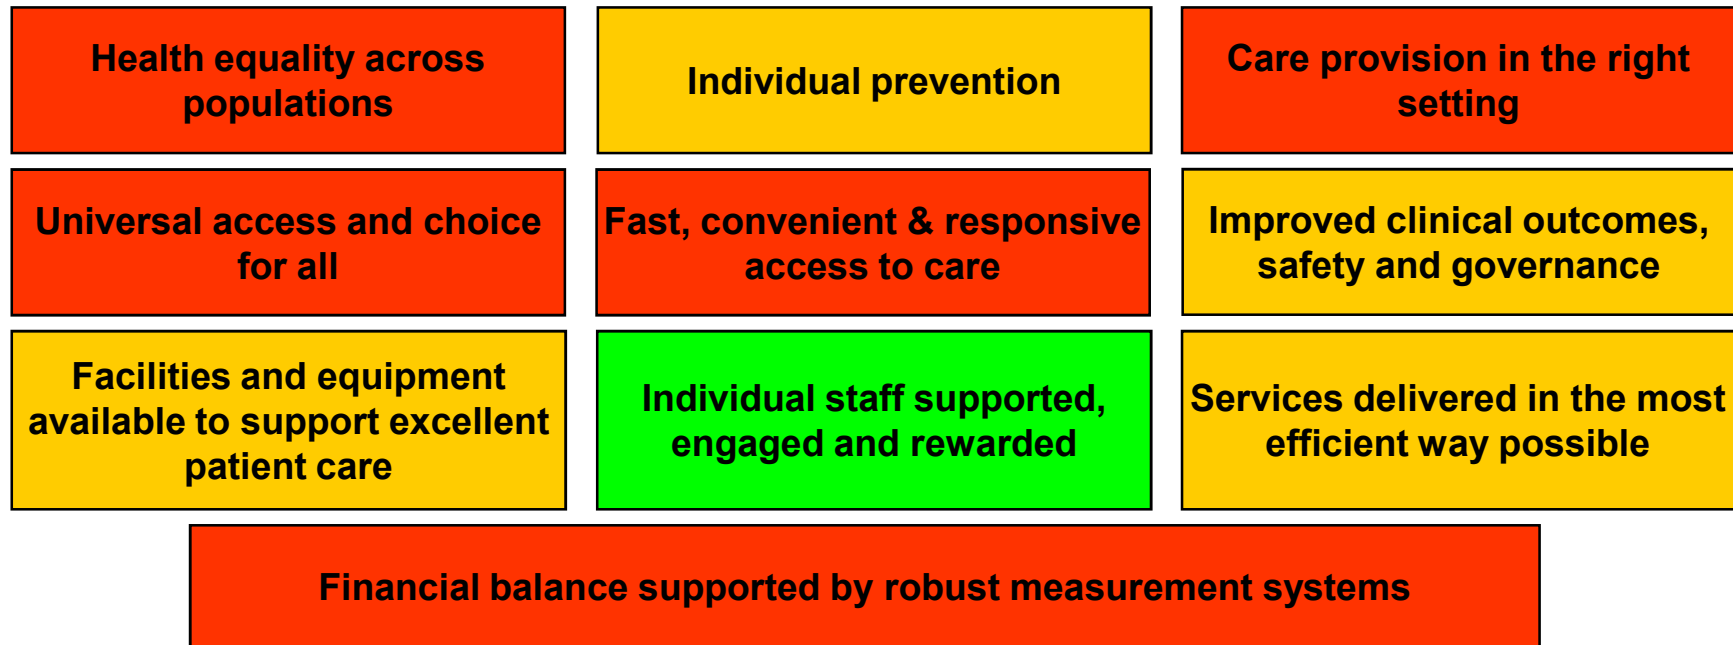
Health equality across populations

Individual prevention

Care provision in the right setting

Universal access and choice for all

Fast, convenient & responsive access to care

Improved clinical outcomes, safety and governance

Facilities and equipment available to support excellent patient care

Individual staff supported, engaged and rewarded

Services delivered in the most efficient way possible

Financial balance supported by robust measurement systems